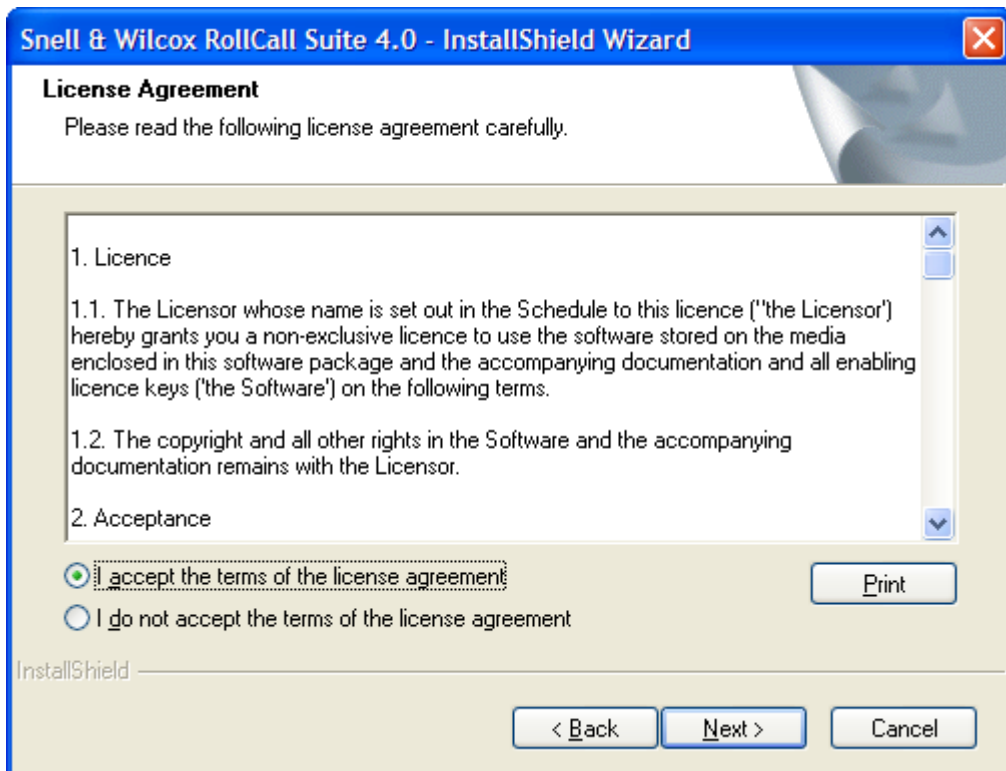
Snell & Wilcox RollCall Suite 4.0 - InstallShield Wizard

License Agreement

Please read the following license agreement carefully.

1. Licence

1.1. The Licensor whose name is set out in the Schedule to this licence ("the Licensor') hereby grants you a non-exclusive licence to use the software stored on the media enclosed in this software package and the accompanying documentation and all enabling licence keys ('the Software') on the following terms.

1.2. The copyright and all other rights in the Software and the accompanying documentation remains with the Licensor.

2. Acceptance

I accept the terms of the license agreement

I do not accept the terms of the license agreement

Print

InstallShield

< Back

Next >

Cancel